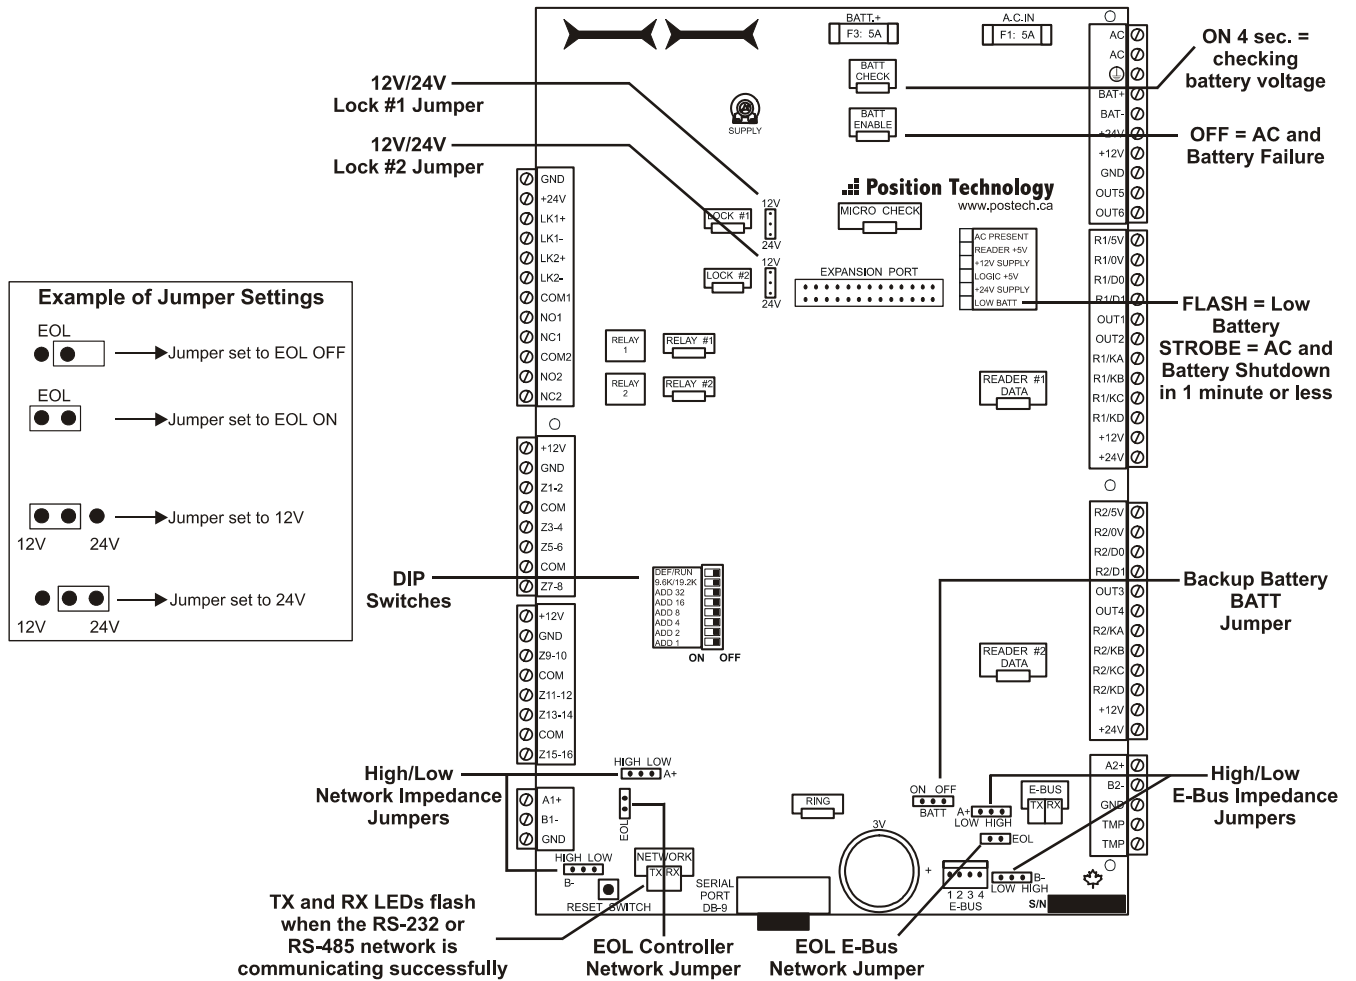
12V/24V
Lock #1 Jumper

12V/24V
Lock #2 Jumper

BATT.+
F3: 5A

A.C.IN
F1: 5A

BATT CHECK

BATT ENABLE

SUPPLY

ON 4 sec. = checking battery voltage

OFF = AC and Battery Failure

AC
AC
BAT+
BAT-
+24V
+12V
GND
OUT5
OUT6

Position Technology
www.postech.ca

MICRO CHECK

LOCK #1
12V
24V
LOCK #2
12V
24V

GND
+24V
LK1+
LK1-
LK2+
LK2-
COM1
NO1
NC1
COM2
NO2
NC2

EXPANSION PORT

AC PRESENT
READER +5V
+12V SUPPLY
LOGIC +5V
+24V SUPPLY
LOW BATT

R1/5V
R1/0V
R1/D0
R1/D1
OUT1
OUT2
R1/KA
R1/KB
R1/KC
R1/KD
+12V
+24V

FLASH = Low Battery
STROBE = AC and Battery Shutdown in 1 minute or less

Example of Jumper Settings
EOL
Jumper set to EOL OFF
EOL
Jumper set to EOL ON
Jumper set to 12V
12V 24V
Jumper set to 24V
12V 24V

RELAY 1
RELAY #1
RELAY 2
RELAY #2

READER #1 DATA

+12V
GND
Z1-2
COM
Z3-4
Z5-6
COM
Z7-8

DIP Switches

DEF/RUN
9.6K/19.2K
ADD 32
ADD 16
ADD 8
ADD 4
ADD 2
ADD 1
ON OFF

R2/5V
R2/0V
R2/D0
R2/D1
OUT3
OUT4
R2/KA
R2/KB
R2/KC
R2/KD
+12V
+24V

Backup Battery BATT Jumper

+12V
GND
Z9-10
COM
Z11-12
Z13-14
COM
Z15-16

READER #2 DATA

High/Low Network Impedance Jumpers

HIGH LOW
A+

A1+
B1-
GND

EOL

HIGH LOW
B-

NETWORK
TX RX

RESET SWITCH

SERIAL PORT DB-9

RING

3V

ON OFF
BATT

A+
LOW HIGH
EOL

E-BUS
TX RX

+
1 2 3 4
E-BUS

B-
LOW HIGH

A2+
B2-
GND
TMP
TMP

High/Low E-Bus Impedance Jumpers

S/N

TX and RX LEDs flash when the RS-232 or RS-485 network is communicating successfully

EOL Controller Network Jumper

EOL E-Bus Network Jumper